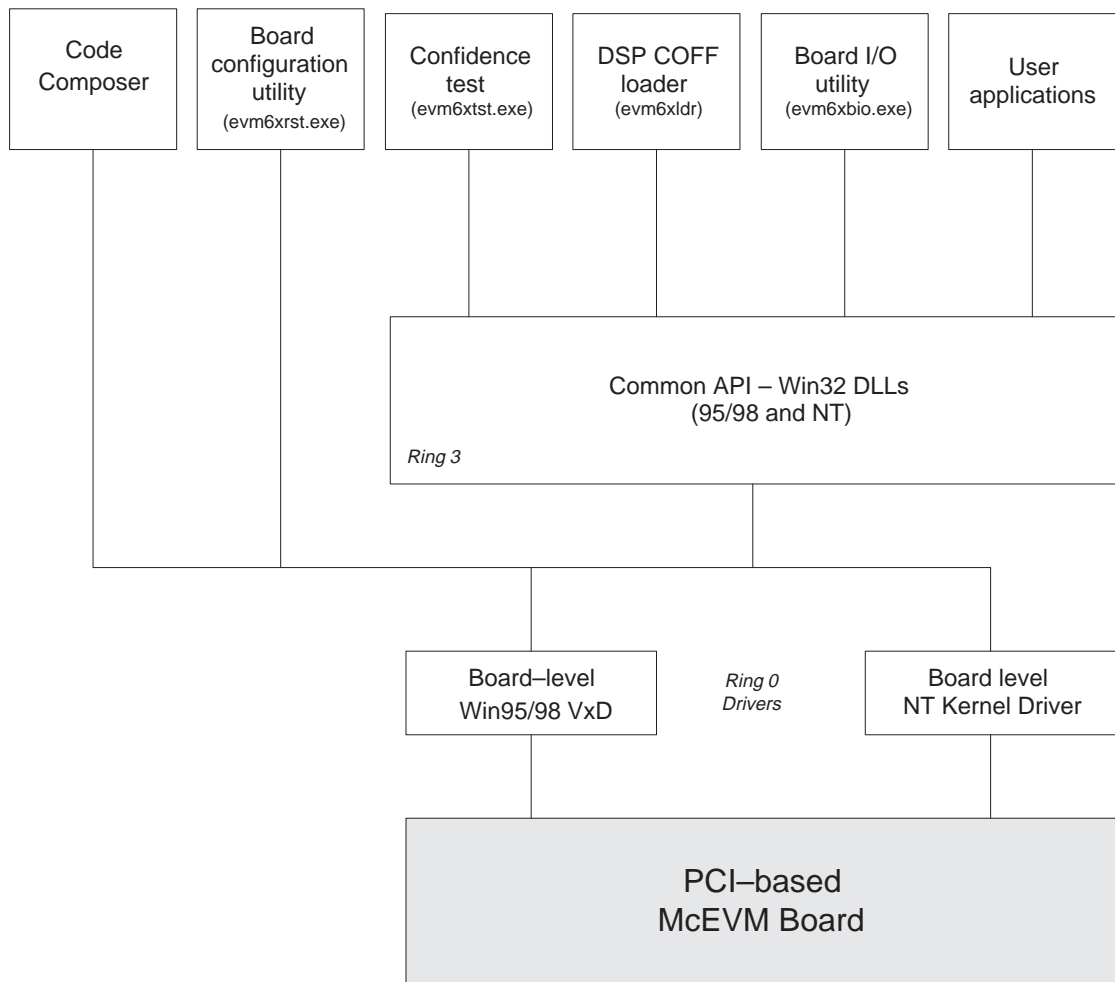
Code Composer

Board configuration utility
(evm6xrst.exe)

Confidence test
(evm6xtst.exe)

DSP COFF loader
(evm6xldr)

Board I/O utility
(evm6xbio.exe)

User applications

Common API – Win32 DLLs
(95/98 and NT)

Ring 3

Board–level
Win95/98 VxD

Ring 0
Drivers

Board level
NT Kernel Driver

PCI–based
McEVM Board